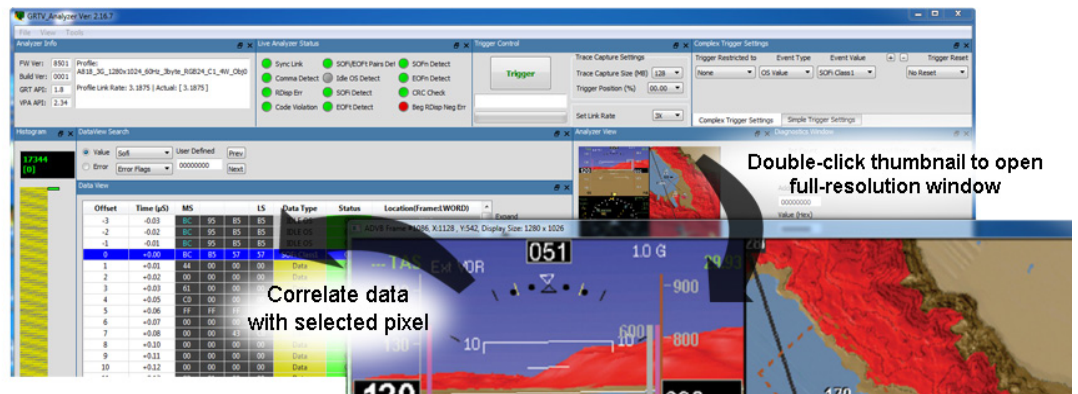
GRTV_Analyzer Ver: 2.16.7

File View Tools

Analyzer Info

FW Ver: 8501 Profile:
Build Ver: 0001 A818_3G_1280x1024_60Hz_3byte_RGB24_C1_4W_Obj0
GRT API: 1.8 Profile Link Rate: 3.1875 | Actual: [ 3.1875 ]
VPA API: 2.34

Live Analyzer Status

Sync Link
Comma Detect
RDisp Err
Code Violation
SOFi/EOFt Pairs Det
Idle OS Detect
SOFi Detect
EOFt Detect
SOFn Detect
EOFn Detect
CRC Check
Beg RDisp Neg Err

Trigger Control

Trigger

Trace Capture Settings
Trace Capture Size (MB) 128
Trigger Position (%) 00.00
Set Link Rate 3X

Complex Trigger Settings

Trigger Restricted to | Event Type | Event Value | Trigger Reset
None | OS Value | SOFi Class1 | No Reset

Complex Trigger Settings | Simple Trigger Settings

Histogram

17344
[0]

DataView Search

Value Sofi
Error Error Flags
User Defined
00000000
Prev
Next

Analyzer View

Diagnostics Window

Data View

| Offset | Time (µS) | MS | | | LS | Data Type | Status | Location(Frame:WORD) |
|---|---|---|---|---|---|---|---|---|
| -3 | -0.03 | BC | 95 | B5 | B5 | IDLE OS | | |
| -2 | -0.02 | BC | 95 | B5 | B5 | IDLE OS | | |
| -1 | -0.01 | BC | 95 | B5 | B5 | IDLE OS | | |
| 0 | +0.00 | BC | B5 | 57 | 57 | | | |
| 1 | +0.01 | 44 | 00 | 00 | 00 | Data | | |
| 2 | +0.02 | 00 | 00 | 00 | 00 | Data | | |
| 3 | +0.03 | 61 | 00 | 00 | | | | |
| 4 | +0.05 | C0 | 00 | | | | | |
| 5 | +0.06 | FF | FF | | | | | |
| 6 | +0.07 | 00 | 00 | | | | | |
| 7 | +0.08 | 00 | 00 | | | | | |
| 8 | +0.10 | 00 | 00 | | | Data | | |
| 9 | +0.11 | 00 | 00 | | | Data | | |
| 10 | +0.12 | 00 | 00 | | | Data | | |

Expand

Value (Hex)
00000000

ADVB Frame #1086, X:1128 , Y:542, Display Size: 1280 x 1026

051
1.0 G
TAS
VOR
900
800
600
10
130
120
170

Double-click thumbnail to open full-resolution window

Correlate data with selected pixel